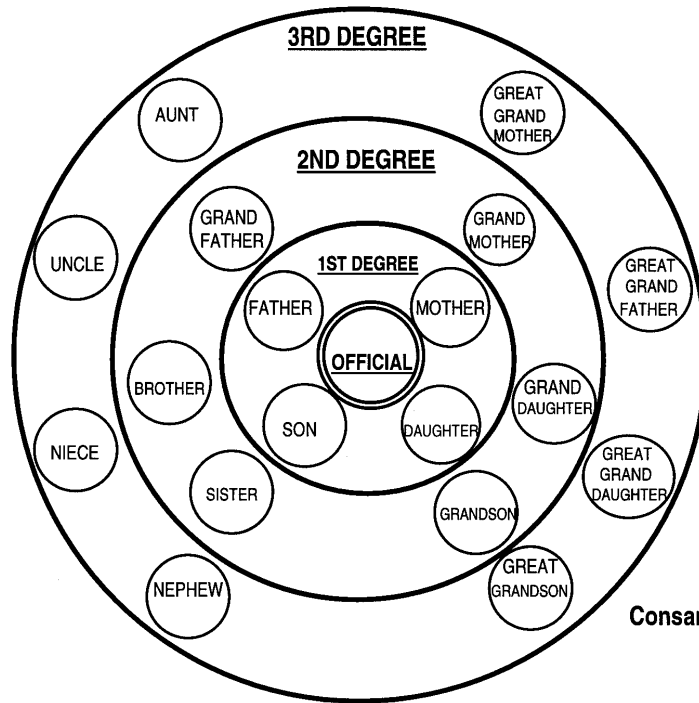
3RD DEGREE

AUNT

GREAT GRAND MOTHER

2ND DEGREE

GRAND FATHER

GRAND MOTHER

UNCLE

1ST DEGREE

GREAT GRAND FATHER

FATHER

MOTHER

OFFICIAL

BROTHER

GRAND DAUGHTER

SON

DAUGHTER

NIECE

GREAT GRAND DAUGHTER

SISTER

GRANDSON

NEPHEW

GREAT GRANDSON

Consar